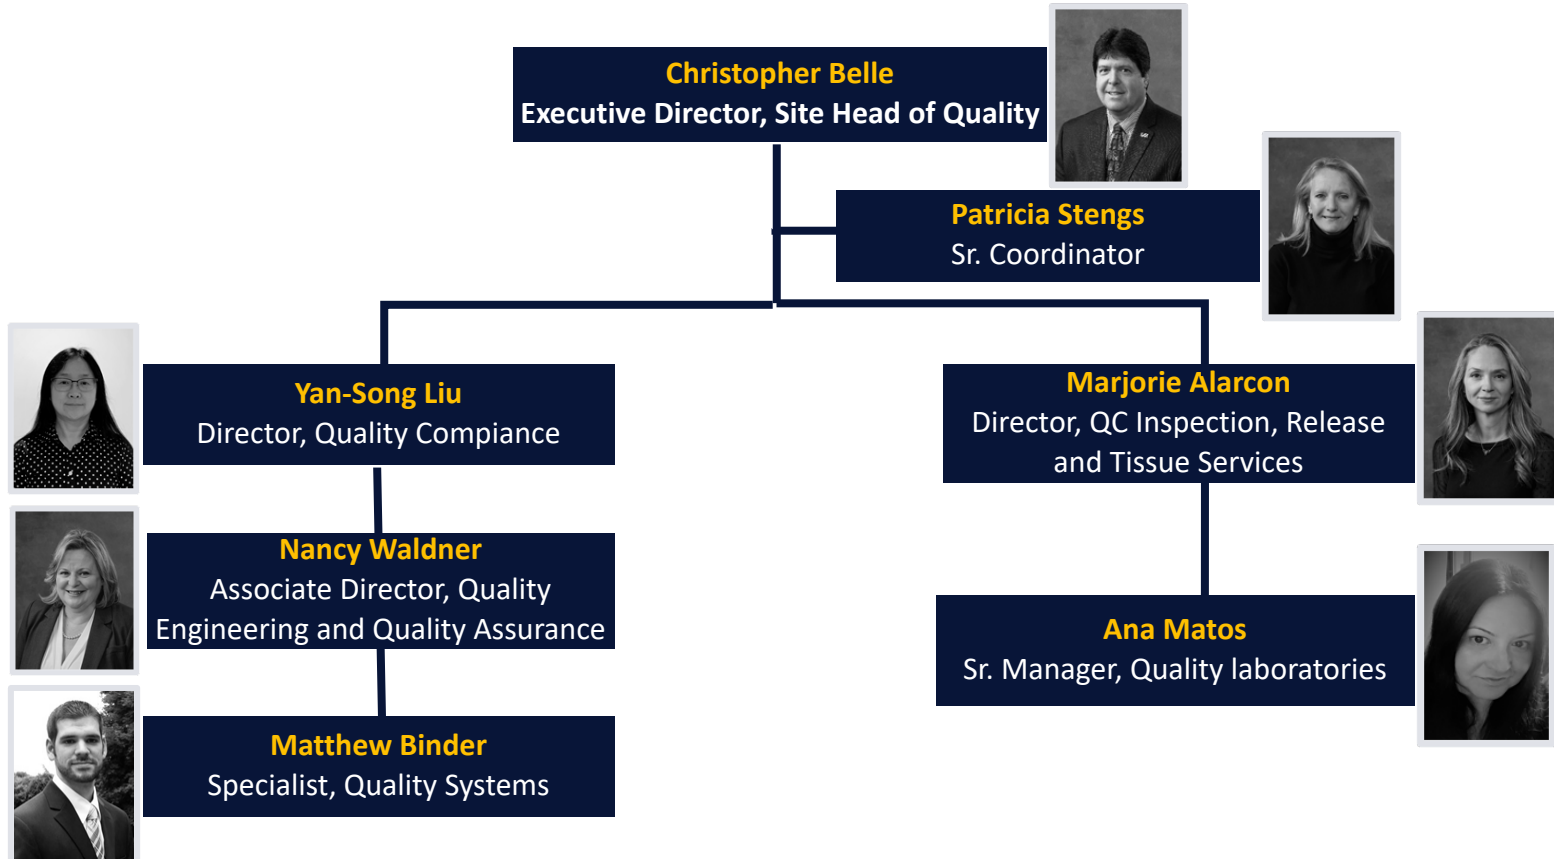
Christopher Belle
Executive Director, Site Head of Quality

Patricia Stengs
Sr. Coordinator

Yan-Song Liu
Director, Quality Compiance

Nancy Waldner
Associate Director, Quality Engineering and Quality Assurance

Matthew Binder
Specialist, Quality Systems

Marjorie Alarcon
Director, QC Inspection, Release and Tissue Services

Ana Matos
Sr. Manager, Quality laboratories